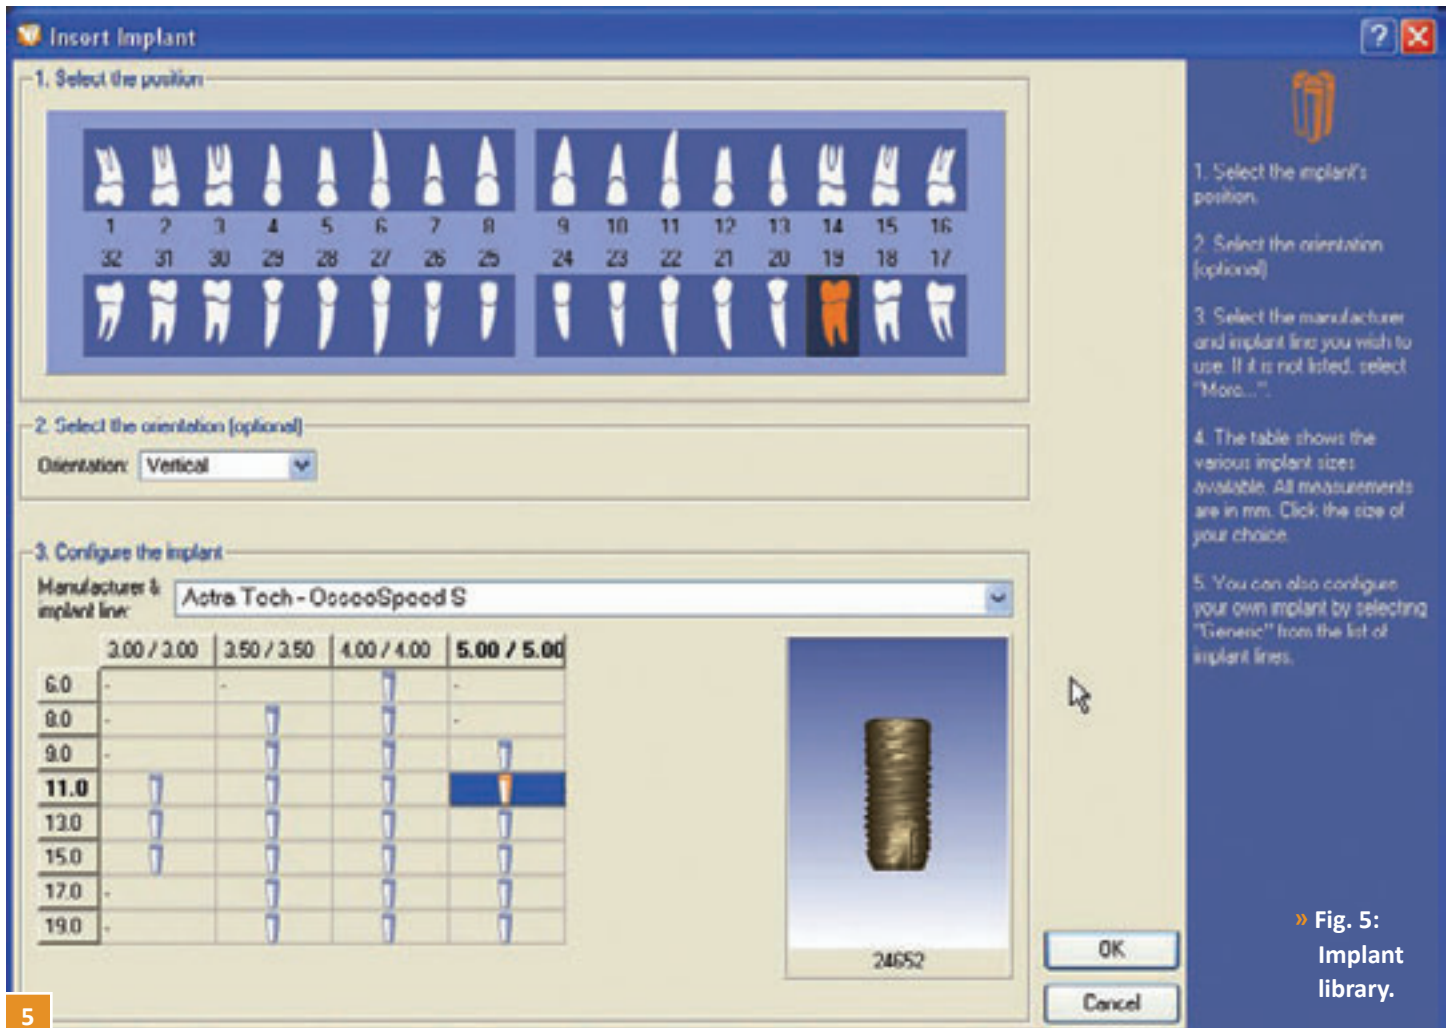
Insert Implant

1. Select the position

| 1 | 2 | 3 | 4 | 5 | 6 | 7 | 8 | 9 | 10 | 11 | 12 | 13 | 14 | 15 | 16 |
|---|---|---|---|---|---|---|---|---|---|---|---|---|---|---|---|
| 32 | 31 | 30 | 29 | 28 | 27 | 26 | 25 | 24 | 23 | 22 | 21 | 20 | 19 | 18 | 17 |

2. Select the orientation (optional)

Orientation: Vertical

3. Configure the implant

Manufacturer & implant line: Astra Tech - OsseoSpeed S

| | 3.00 / 3.00 | 3.50 / 3.50 | 4.00 / 4.00 | 5.00 / 5.00 |
|---|---|---|---|---|
| 6.0 | - | - | | - |
| 8.0 | - | | | - |
| 9.0 | - | | | |
| 11.0 | | | | |
| 13.0 | | | | |
| 15.0 | | | | |
| 17.0 | - | | | |
| 19.0 | - | | | |

24652

OK

Cancel

1. Select the implant's position.

2. Select the orientation (optional)

3. Select the manufacturer and implant line you wish to use. If it is not listed, select "More...".

4. The table shows the various implant sizes available. All measurements are in mm. Click the size of your choice.

5. You can also configure your own implant by selecting "Generic" from the list of implant lines.

» Fig. 5: Implant library.

5